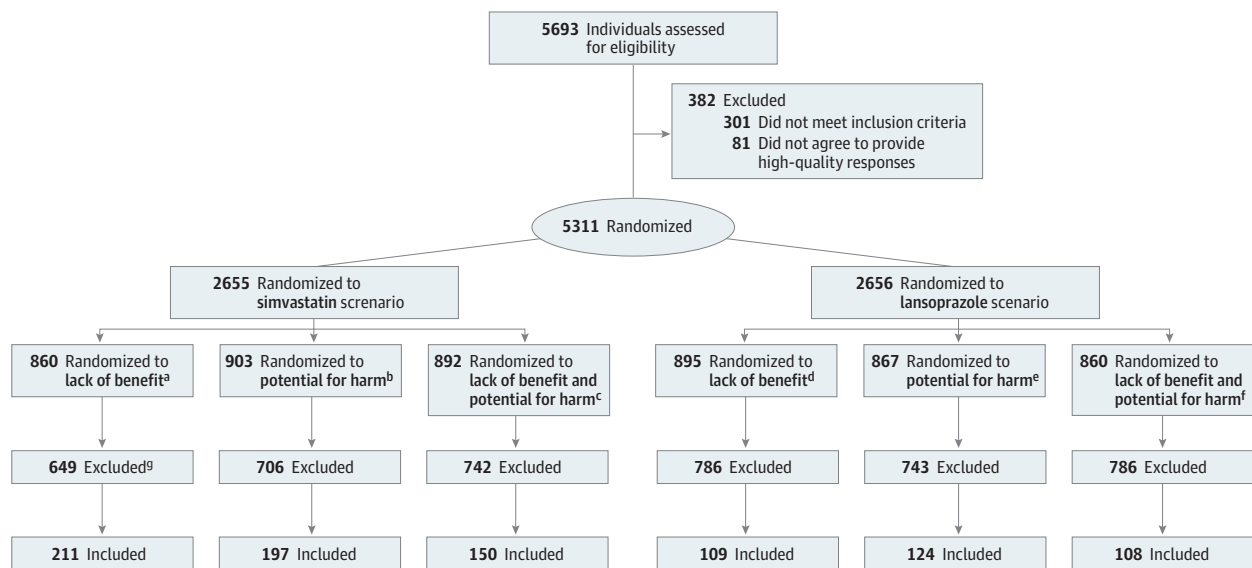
**5693** Individuals assessed for eligibility

**382** Excluded
**301** Did not meet inclusion criteria
**81** Did not agree to provide high-quality responses

**5311** Randomized

**2655** Randomized to **simvastatin** screnario

**2656** Randomized to **lansoprazole** scenario

**860** Randomized to **lack of benefit**$^{a}$

**903** Randomized to **potential for harm**$^{b}$

**892** Randomized to **lack of benefit and potential for harm**$^{c}$

**895** Randomized to **lack of benefit**$^{d}$

**867** Randomized to **potential for harm**$^{e}$

**860** Randomized to **lack of benefit and potential for harm**$^{f}$

**649** Excluded$^{g}$

**706** Excluded

**742** Excluded

**786** Excluded

**743** Excluded

**786** Excluded

**211** Included

**197** Included

**150** Included

**109** Included

**124** Included

**108** Included